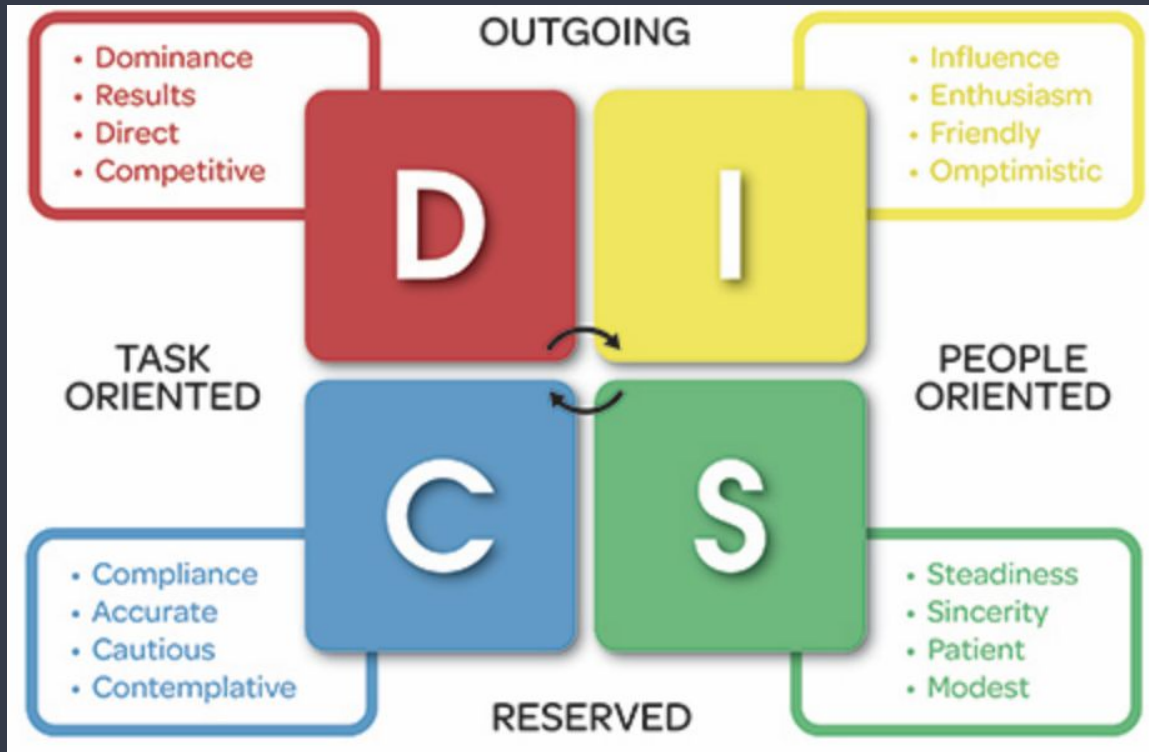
- Dominance
- Results
- Direct
- Competitive

OUTGOING

- Influence
- Enthusiasm
- Friendly
- Omptimistic

D

I

TASK ORIENTED

PEOPLE ORIENTED

C

S

- Compliance
- Accurate
- Cautious
- Contemplative

RESERVED

- Steadiness
- Sincerity
- Patient
- Modest